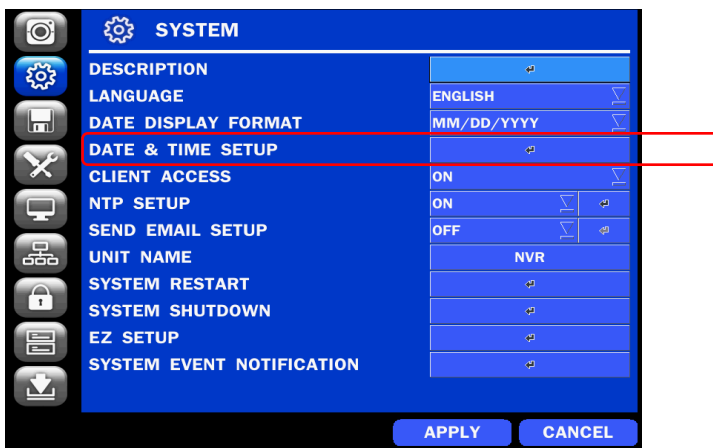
SYSTEM

| | |
|---|---|
| DESCRIPTION | ↵ |
| LANGUAGE | ENGLISH |
| DATE DISPLAY FORMAT | MM/DD/YYYY |
| DATE & TIME SETUP | ↵ |
| CLIENT ACCESS | ON |
| NTP SETUP | ON ↵ |
| SEND EMAIL SETUP | OFF ↵ |
| UNIT NAME | NVR |
| SYSTEM RESTART | ↵ |
| SYSTEM SHUTDOWN | ↵ |
| EZ SETUP | ↵ |
| SYSTEM EVENT NOTIFICATION | ↵ |

APPLY CANCEL